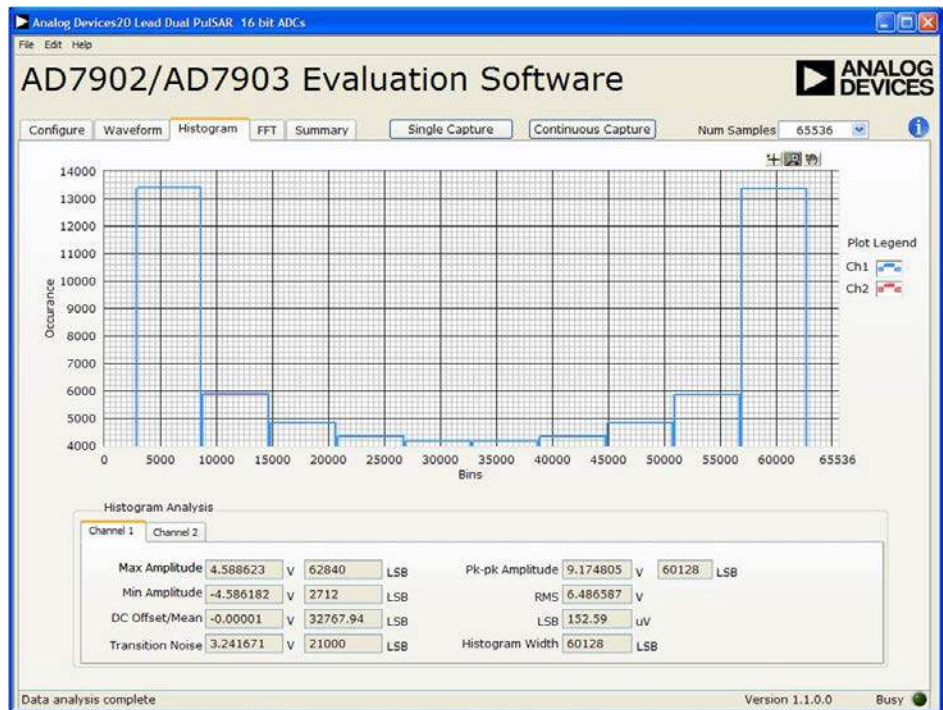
Analog Devices20 Lead Dual PulSAR 16 bit ADCs

File Edit Help

AD7902/AD7903 Evaluation Software

ANALOG DEVICES

Configure | Waveform | Histogram | FFT | Summary

Single Capture | Continuous Capture | Num Samples 65536

14000
13000
12000
11000
10000
9000
8000
7000
6000
5000
4000

Occurance

0 5000 10000 15000 20000 25000 30000 35000 40000 45000 50000 55000 60000 65536

Bins

Plot Legend
Ch1
Ch2

Histogram Analysis

Channel 1 | Channel 2

Max Amplitude 4.588623 V 62840 LSB

Min Amplitude -4.586182 V 2712 LSB

DC Offset/Mean -0.00001 V 32767.94 LSB

Transition Noise 3.241671 V 21000 LSB

Pk-pk Amplitude 9.174805 V 60128 LSB

RMS 6.486587 V

LSB 152.59 uV

Histogram Width 60128 LSB

Data analysis complete

Version 1.1.0.0

Busy